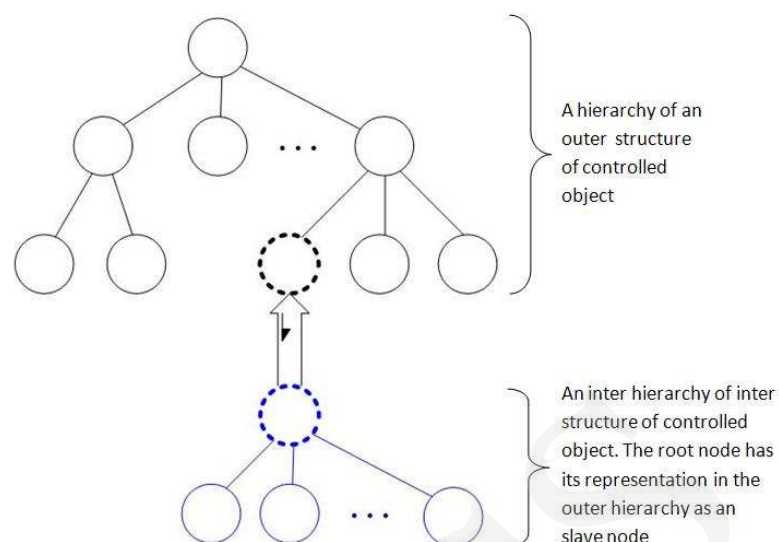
...

A hierarchy of an outer structure of controlled object

...

An inter hierarchy of inter structure of controlled object. The root node has its representation in the outer hierarchy as an slave node